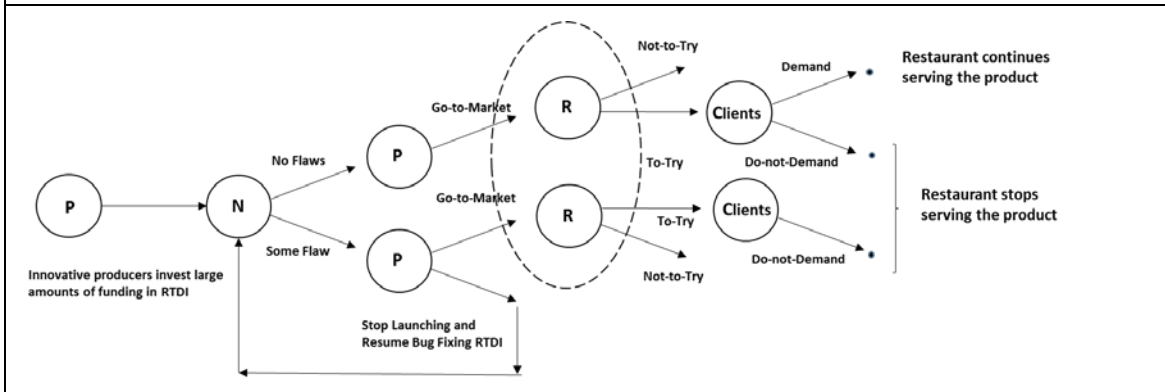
P

Innovative producers invest large amounts of funding in RTDI

N

No Flaws

Some Flaw

P

P

Go-to-Market

Go-to-Market

Stop Launching and Resume Bug Fixing RTDI

R

R

Not-to-Try

To-Try

To-Try

Not-to-Try

Clients

Clients

Demand

Do-not-Demand

Do-not-Demand

Restaurant continues serving the product

Restaurant stops serving the product